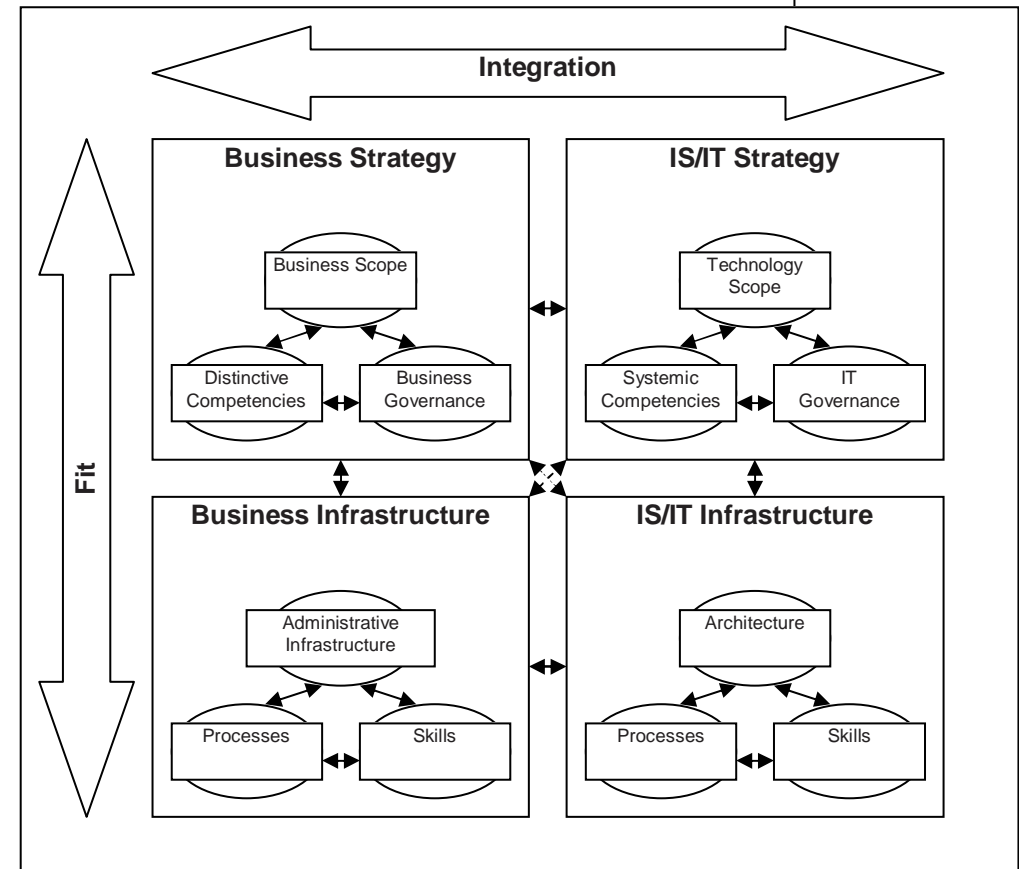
Integration

Fit

Business Strategy

Business Scope

Distinctive Competencies

Business Governance

IS/IT Strategy

Technology Scope

Systemic Competencies

IT Governance

Business Infrastructure

Administrative Infrastructure

Processes

Skills

IS/IT Infrastructure

Architecture

Processes

Skills